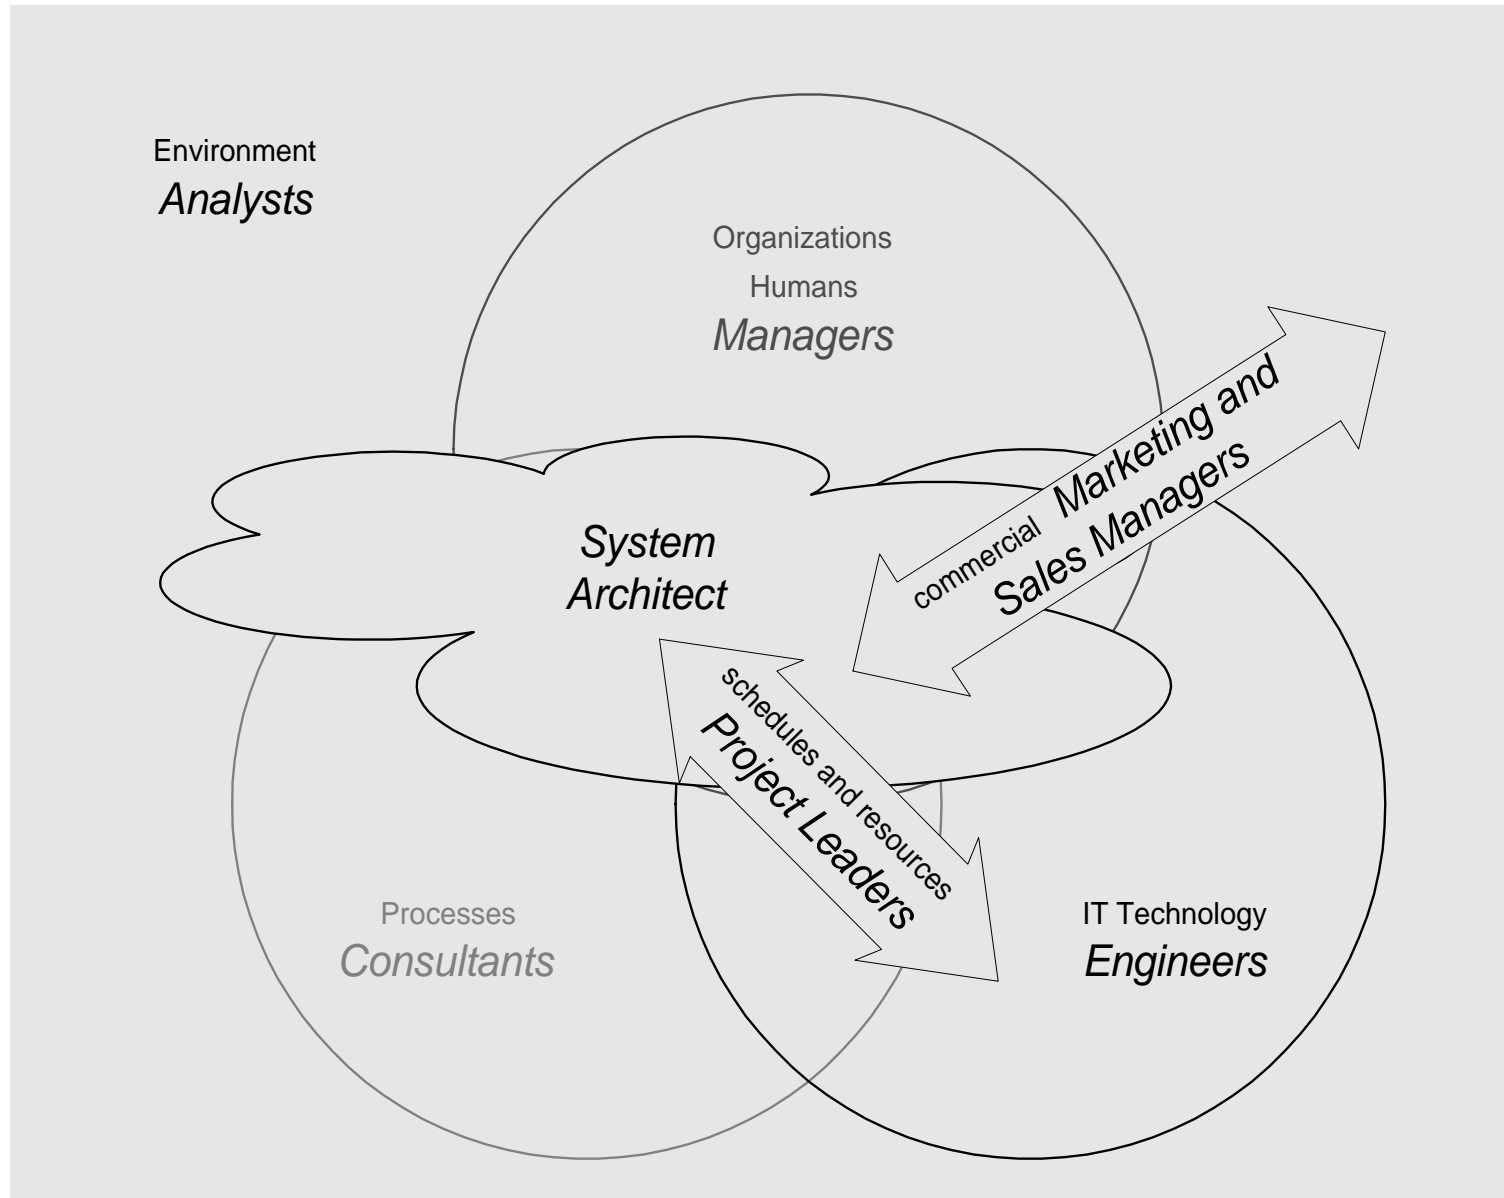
Environment
*Analysts*

Organizations
Humans
*Managers*

*System Architect*

commercial Marketing and Sales Managers

schedules and resources
Project Leaders

Processes
*Consultants*

IT Technology
*Engineers*